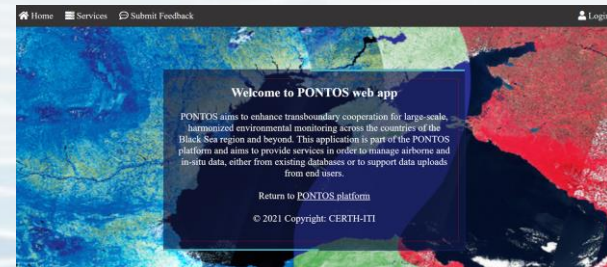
Home Services Submit Feedback

Login

Welcome to PONTOS web app

PONTOS aims to enhance transboundary cooperation for large-scale, harmonized environmental monitoring across the countries of the Black Sea region and beyond. This application is part of the PONTOS platform and aims to provide services in order to manage airborne and in-situ data, either from existing databases or to support data uploads from end users.

Return to PONTOS platform

© 2021 Copyright: CERTH-ITI